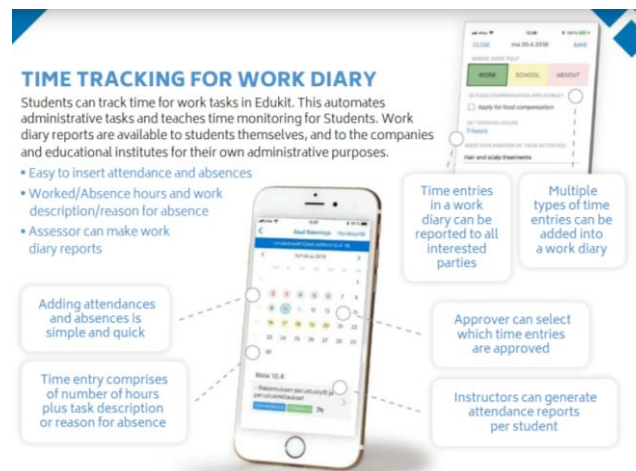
TIME TRACKING FOR WORK DIARY

Students can track time for work tasks in Edukit. This automates administrative tasks and teaches time monitoring for Students. Work diary reports are available to students themselves, and to the companies and educational institutes for their own administrative purposes.

• Easy to insert attendance and absences
• Worked/Absence hours and work description/reason for absence
• Assessor can make work diary reports

CLOSE ma 30.4.2018 SAVE

WORK SCHOOL ABSENT

Apply for food compensation

7 hours

Hair and scalp treatments

Raul Rakentaja

huhtikuu 2018

Maa 12.4.

Time entries in a work diary can be reported to all interested parties

Multiple types of time entries can be added into a work diary

Adding attendances and absences is simple and quick

Approver can select which time entries are approved

Time entry comprises of number of hours plus task description or reason for absence

Instructors can generate attendance reports per student